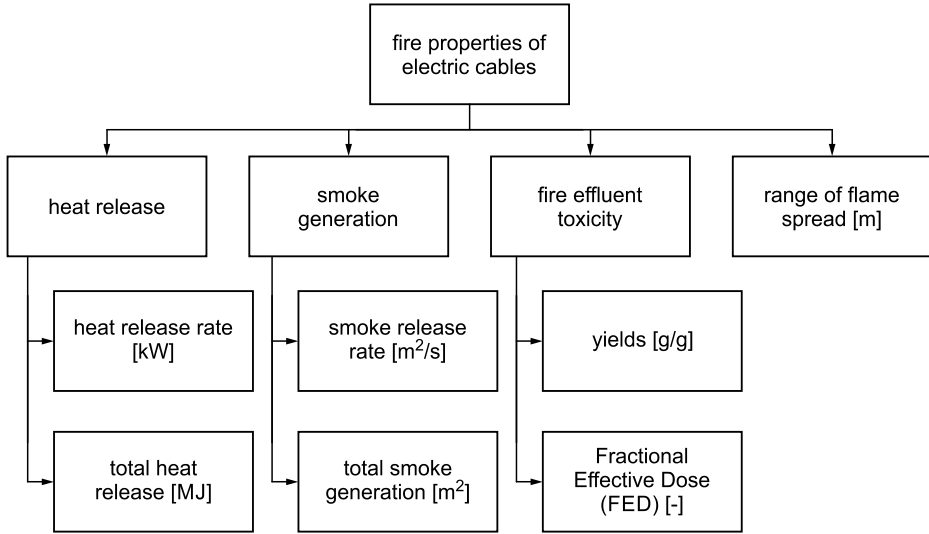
fire properties of electric cables

heat release

heat release rate [kW]

total heat release [MJ]

smoke generation

smoke release rate [$m^2/s$]

total smoke generation [$m^2$]

fire effluent toxicity

yields [g/g]

Fractional Effective Dose (FED) [-]

range of flame spread [m]